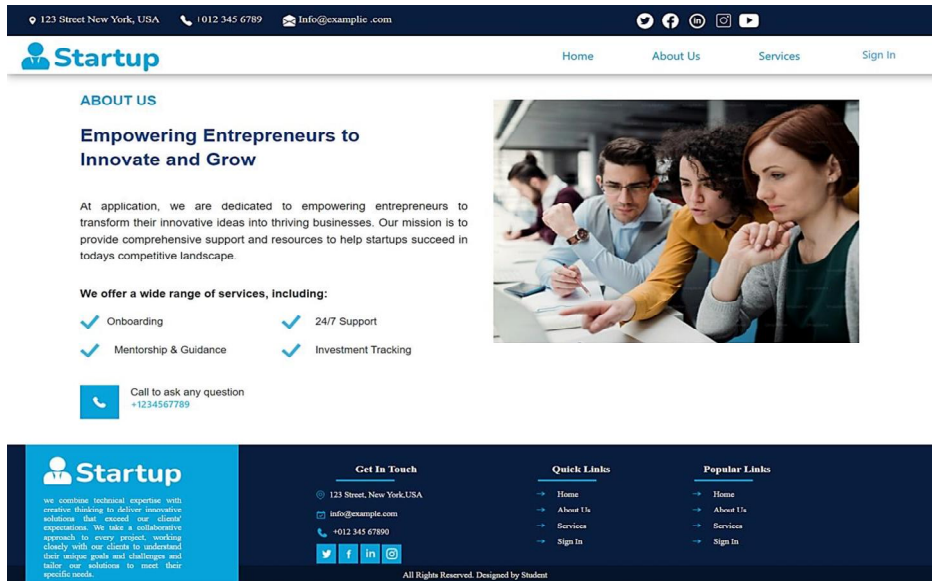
123 Street New York, USA +012 345 6789 Info@examplic .com

Startup

Home About Us Services Sign In

ABOUT US

Empowering Entrepreneurs to Innovate and Grow

At application, we are dedicated to empowering entrepreneurs to transform their innovative ideas into thriving businesses. Our mission is to provide comprehensive support and resources to help startups succeed in todays competitive landscape.

We offer a wide range of services, including:

Onboarding
24/7 Support
Mentorship & Guidance
Investment Tracking

Call to ask any question
+1234567789

Startup

we combine technical expertise with creative thinking to deliver innovative solutions that exceed our clients' expectations. We take a collaborative approach to every project, working closely with our clients to understand their unique goals and challenges and tailor our solutions to meet their specific needs.

Get In Touch

123 Street, New York,USA
info@example.com
+012 345 67890

Quick Links

Home
About Us
Services
Sign In

Popular Links

Home
About Us
Services
Sign In

All Rights Reserved. Designed by Student